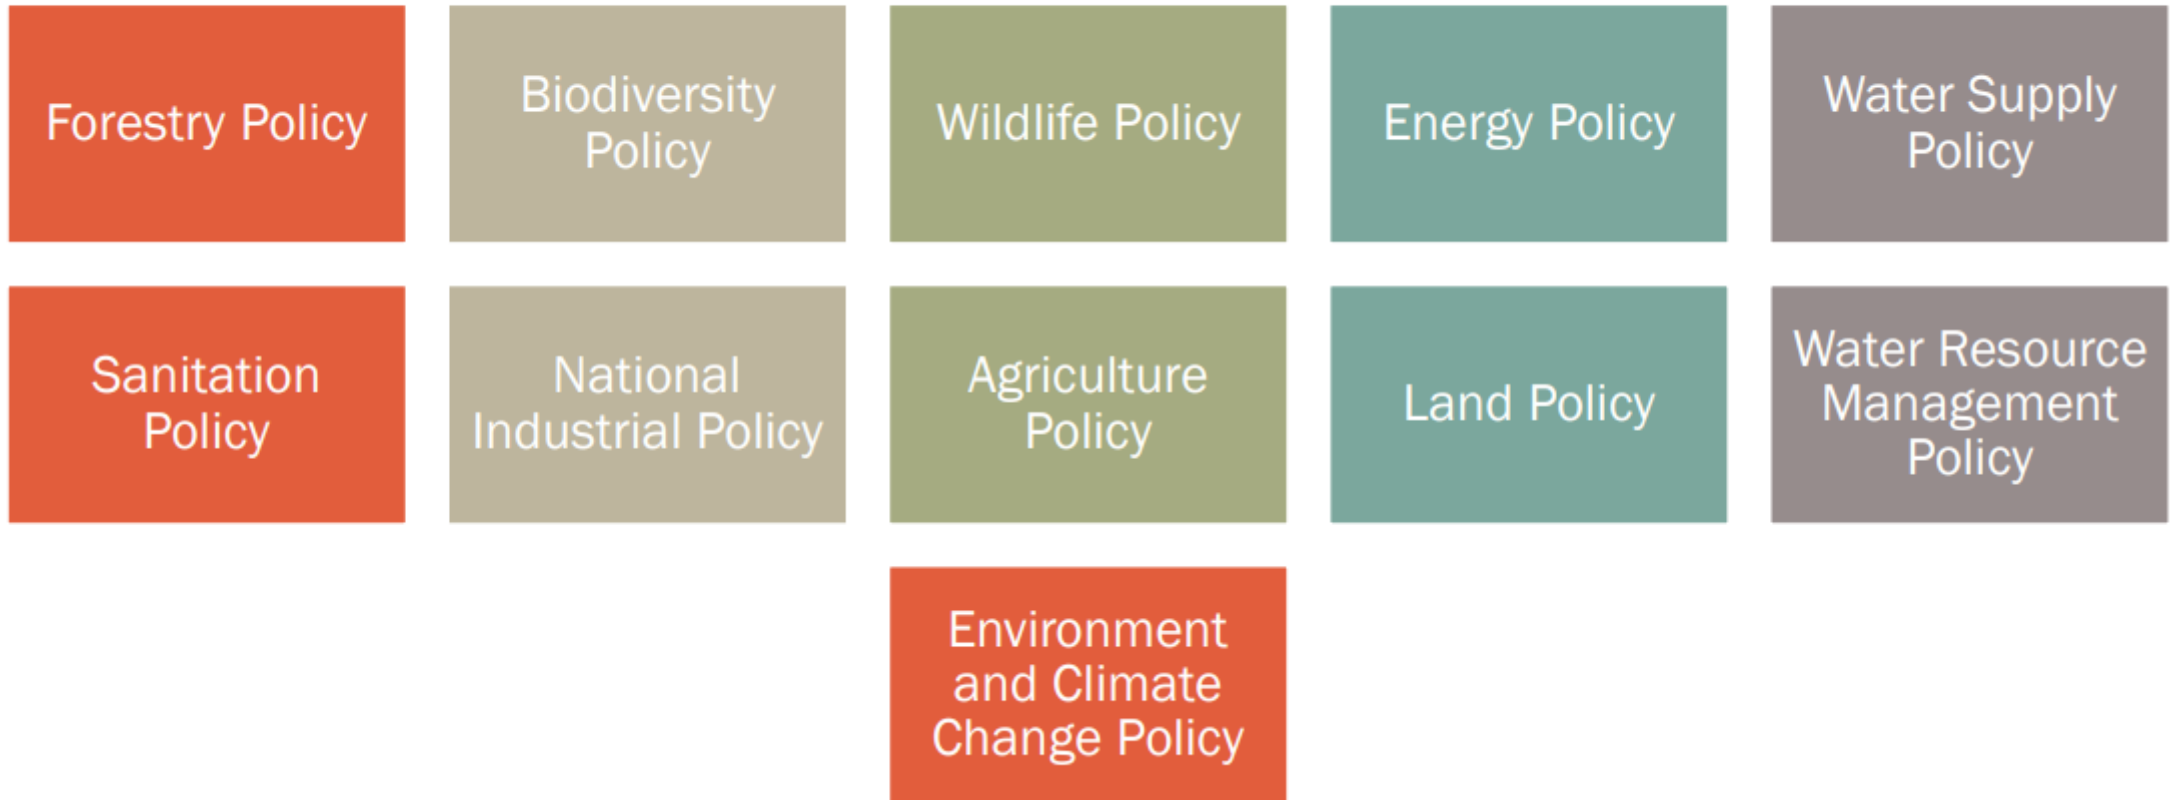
Forestry Policy

Biodiversity Policy

Wildlife Policy

Energy Policy

Water Supply Policy

Sanitation Policy

National Industrial Policy

Agriculture Policy

Land Policy

Water Resource Management Policy

Environment and Climate Change Policy